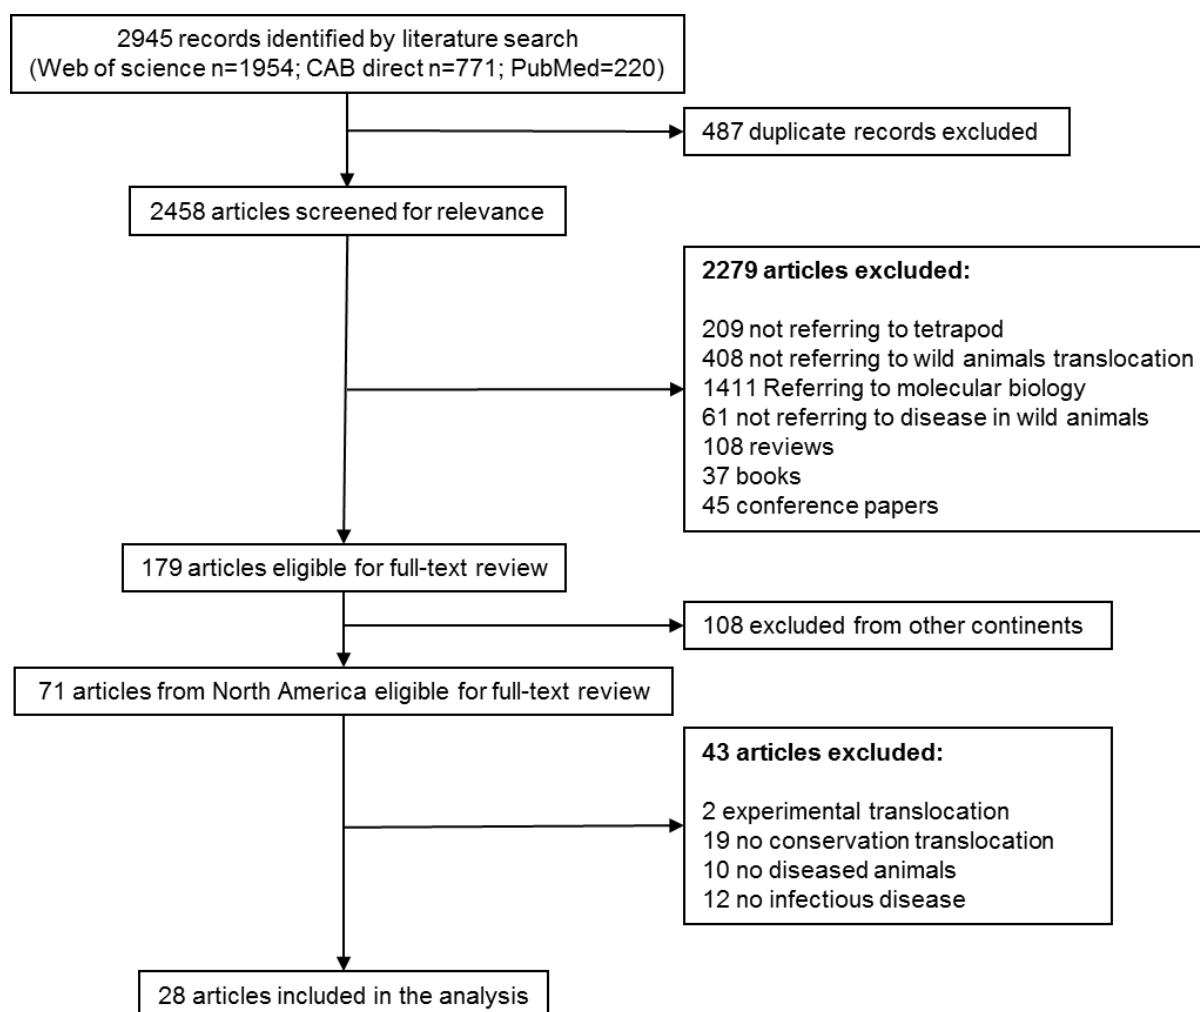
2945 records identified by literature search
(Web of science n=1954; CAB direct n=771; PubMed=220)

487 duplicate records excluded

2458 articles screened for relevance

**2279 articles excluded:**

209 not referring to tetrapod
408 not referring to wild animals translocation
1411 Referring to molecular biology
61 not referring to disease in wild animals
108 reviews
37 books
45 conference papers

179 articles eligible for full-text review

108 excluded from other continents

71 articles from North America eligible for full-text review

**43 articles excluded:**

2 experimental translocation
19 no conservation translocation
10 no diseased animals
12 no infectious disease

28 articles included in the analysis